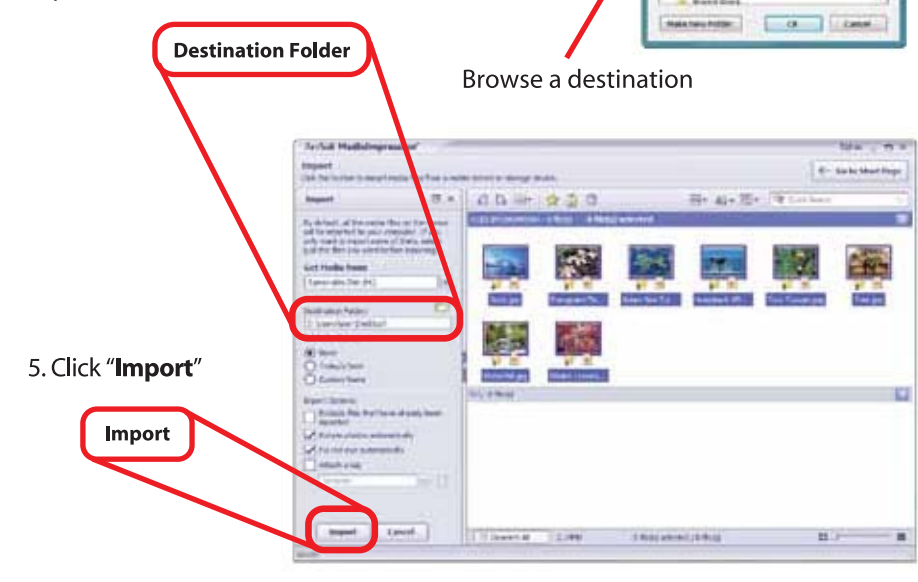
Destination Folder

Browse a destination

5. Click "**Import**"

Import

ArcSoft MediaImpression

Import

Go to Start Page

Get Media from

Destination Folder

Import

Cancel

Make New Folder

OK

Cancel